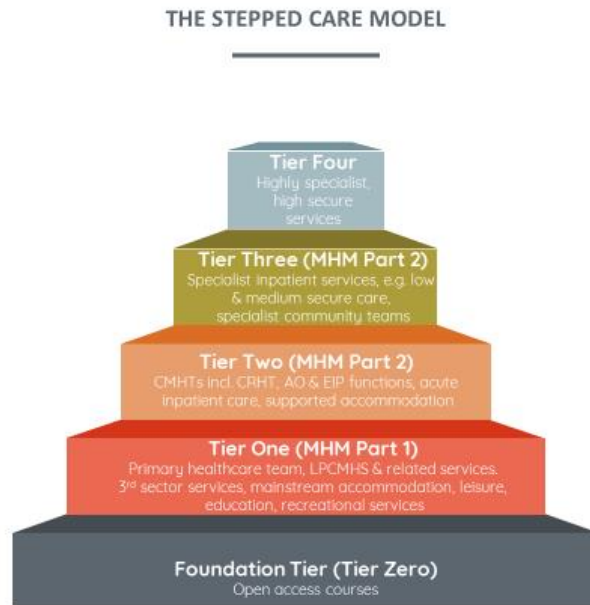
THE STEPPED CARE MODEL

Tier Four
Highly specialist, high secure services

Tier Three (MHM Part 2)
Specialist inpatient services, e.g. low & medium secure care, specialist community teams

Tier Two (MHM Part 2)
CMHTs incl. CRHT, AO & EIP functions, acute inpatient care, supported accommodation

Tier One (MHM Part 1)
Primary healthcare team, LPCMHS & related services. 3$^{rd}$ sector services, mainstream accommodation, leisure, education, recreational services

Foundation Tier (Tier Zero)
Open access courses